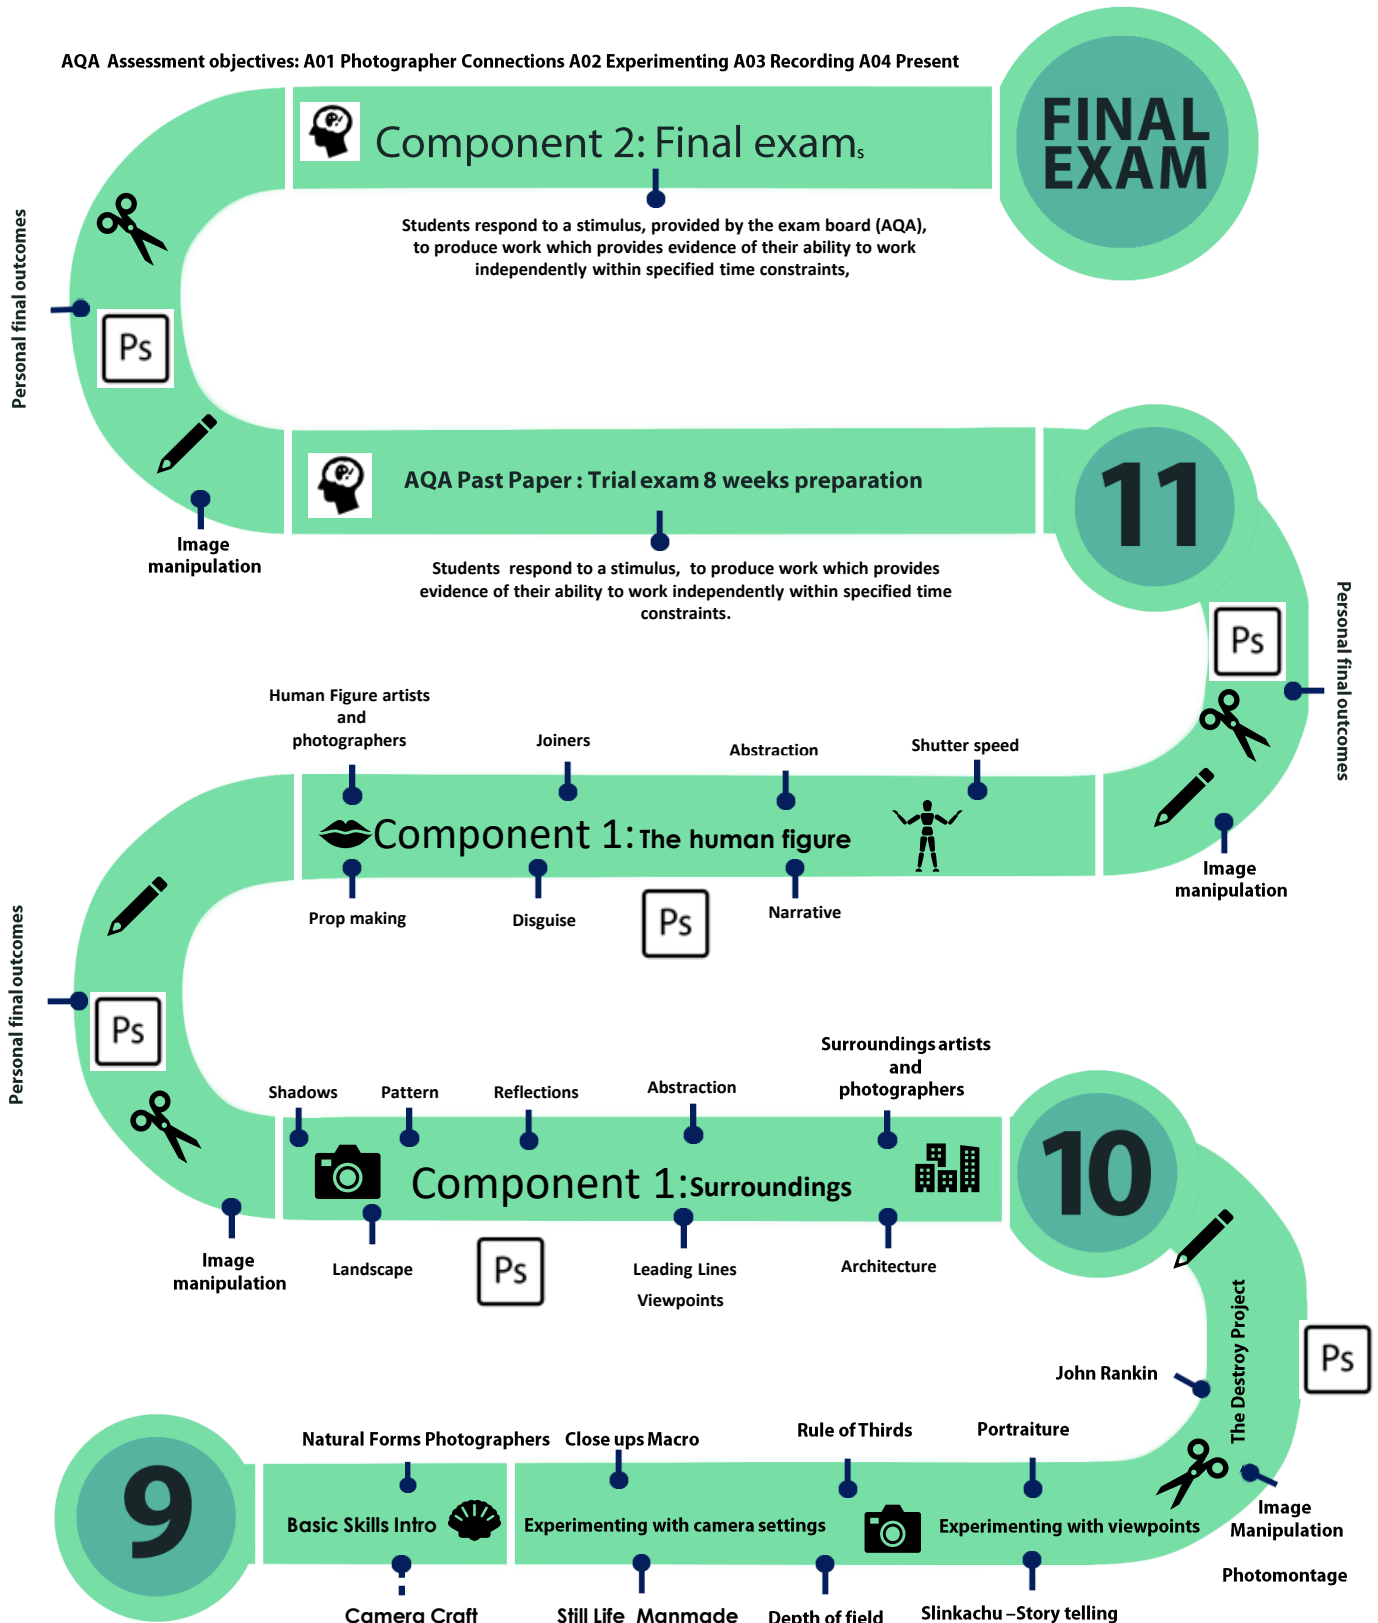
AQA Assessment objectives: A01 Photographer Connections A02 Experimenting A03 Recording A04 Present

FINAL EXAM

Component 2: Final exams

Students respond to a stimulus, provided by the exam board (AQA), to produce work which provides evidence of their ability to work independently within specified time constraints,

Personal final outcomes

Ps

Image manipulation

AQA Past Paper : Trial exam 8 weeks preparation

11

Students respond to a stimulus, to produce work which provides evidence of their ability to work independently within specified time constraints.

Ps

Personal final outcomes

Image manipulation

Human Figure artists and photographers

Joiners

Abstraction

Shutter speed

Component 1: The human figure

Prop making

Disguise

Ps

Narrative

Personal final outcomes

Ps

Surroundings artists and photographers

Shadows

Pattern

Reflections

Abstraction

10

Component 1: Surroundings

Image manipulation

Landscape

Ps

Leading Lines

Viewpoints

Architecture

The Destroy Project

Ps

John Rankin

Natural Forms Photographers

Close ups Macro

Rule of Thirds

Portraiture

9

Basic Skills Intro

Experimenting with camera settings

Experimenting with viewpoints

Image Manipulation

Photomontage

Camera Craft

Still Life Manmade

Depth of field

Slinkachu –Story telling